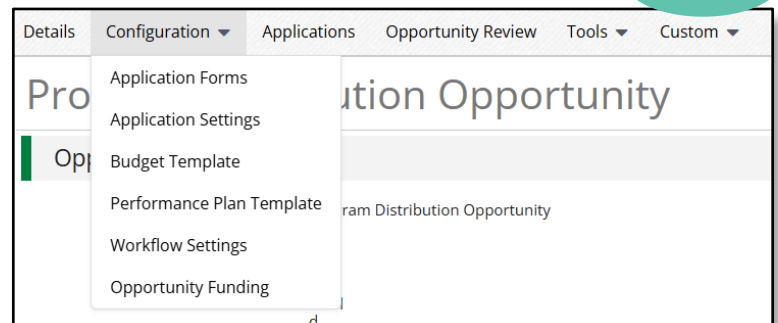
Details Configuration Applications Opportunity Review Tools Custom

Application Forms
Application Settings
Budget Template
Performance Plan Template
Workflow Settings
Opportunity Funding

Pro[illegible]ution Opportunity

Opp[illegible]

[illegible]ram Distribution Opportunity

d